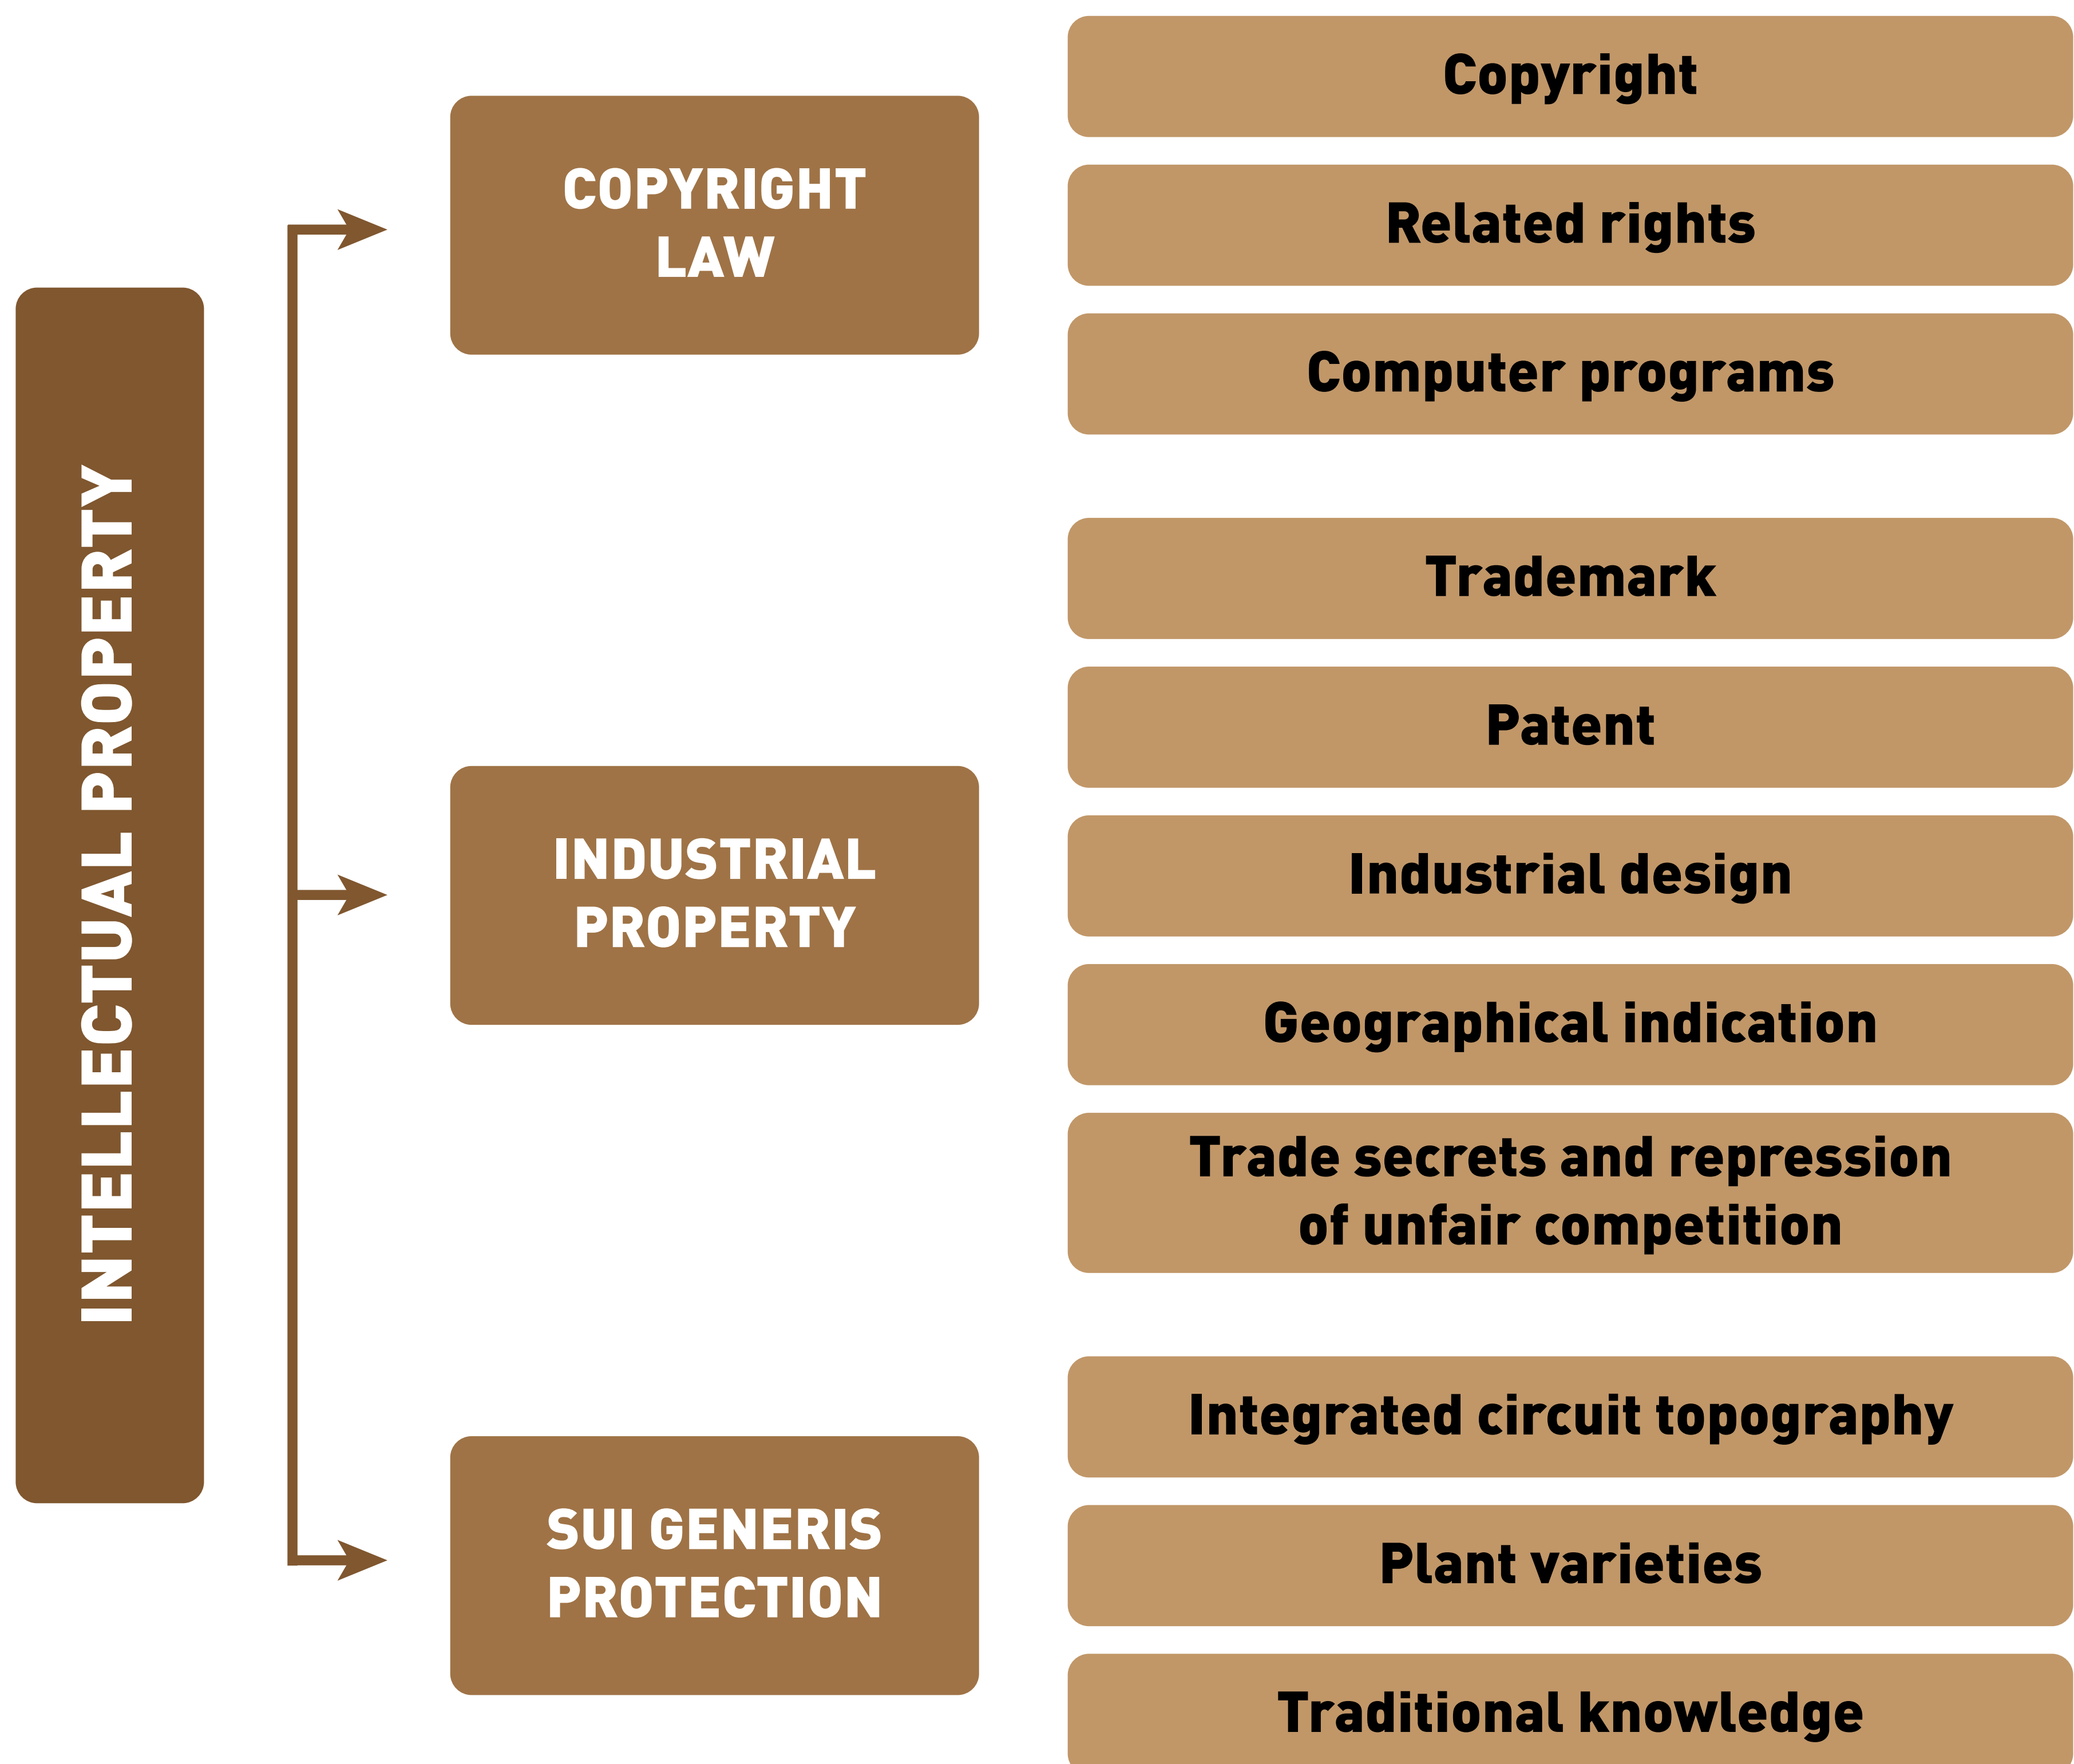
INTELLECTUAL PROPERTY

COPYRIGHT LAW

Copyright

Related rights

Computer programs

INDUSTRIAL PROPERTY

Trademark

Patent

Industrial design

Geographical indication

Trade secrets and repression of unfair competition

SUI GENERIS PROTECTION

Integrated circuit topography

Plant varieties

Traditional knowledge